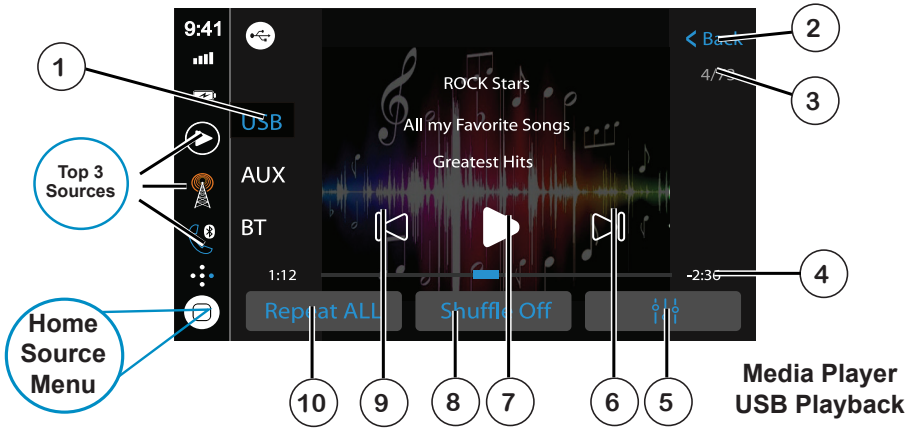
9:41

1

USB

AUX

BT

Top 3 Sources

Home Source Menu

ROCK Stars

All my Favorite Songs

Greatest Hits

< Back

2

4/7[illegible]

3

1:12

-2:36

4

Repeat ALL

Shuffle Off

10

9

8

7

6

5

Media Player USB Playback